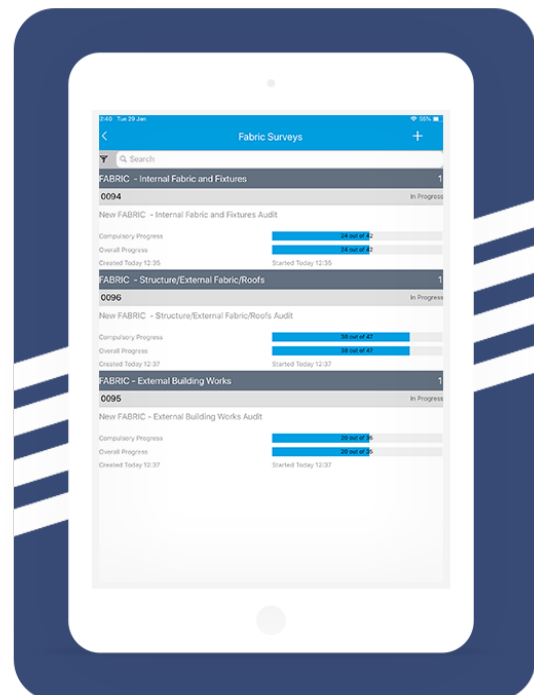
2:40 Tue 29 Jan
55%

Fabric Surveys
+

Search

FABRIC - Internal Fabric and Fixtures
1

0094
In Progress

New FABRIC - Internal Fabric and Fixtures Audit

Compulsory Progress
24 out of 42
Overall Progress
24 out of 42
Created Today 12:35
Started Today 12:35

FABRIC - Structure/External Fabric/Roofs
1

0096
In Progress

New FABRIC - Structure/External Fabric/Roofs Audit

Compulsory Progress
38 out of 47
Overall Progress
38 out of 47
Created Today 12:37
Started Today 12:37

FABRIC - External Building Works
1

0095
In Progress

New FABRIC - External Building Works Audit

Compulsory Progress
20 out of 35
Overall Progress
20 out of 35
Created Today 12:37
Started Today 12:37